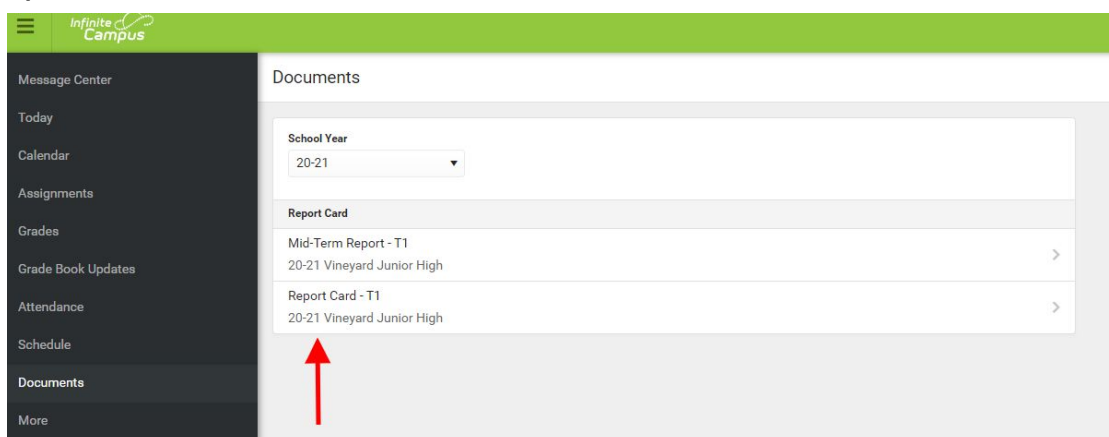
Infinite Campus

Message Center
Today
Calendar
Assignments
Grades
Grade Book Updates
Attendance
Schedule
Documents
More

Documents

School Year
20-21

Report Card

Mid-Term Report - T1
20-21 Vineyard Junior High

Report Card - T1
20-21 Vineyard Junior High